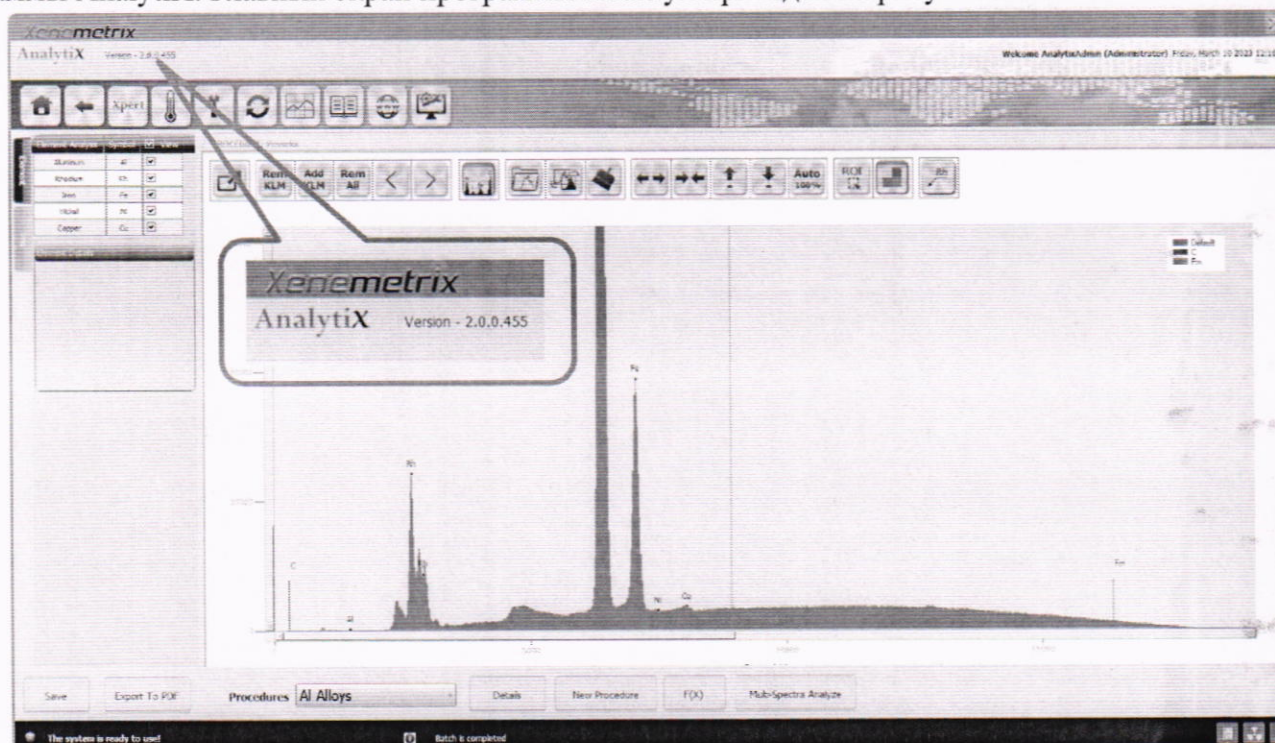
Xenemetrix
AnalytiX Version - 2.0.0.455

Welcome AnalytixAdmin (Administrator) Friday, March 10 2023 12:16

Xpert

| Element Analysis | Symbol | View |
|---|---|---|
| Aluminum | Al | ☑ |
| Rhodium | Rh | ☑ |
| Iron | Fe | ☑ |
| Nickel | Ni | ☑ |
| Copper | Cu | ☑ |

Rem KLM
Add KLM
Rem All
Auto 100%
ROI

Xenemetrix
AnalytiX Version - 2.0.0.455

Default
C
Fm

Rh
Fe
Ni
Cu
Al
C
Fm

Save
Export To PDF
Procedures Al Alloys
Details
New Procedure
F(X)
Multi-Spectra Analyze

The system is ready to use!
Batch is completed